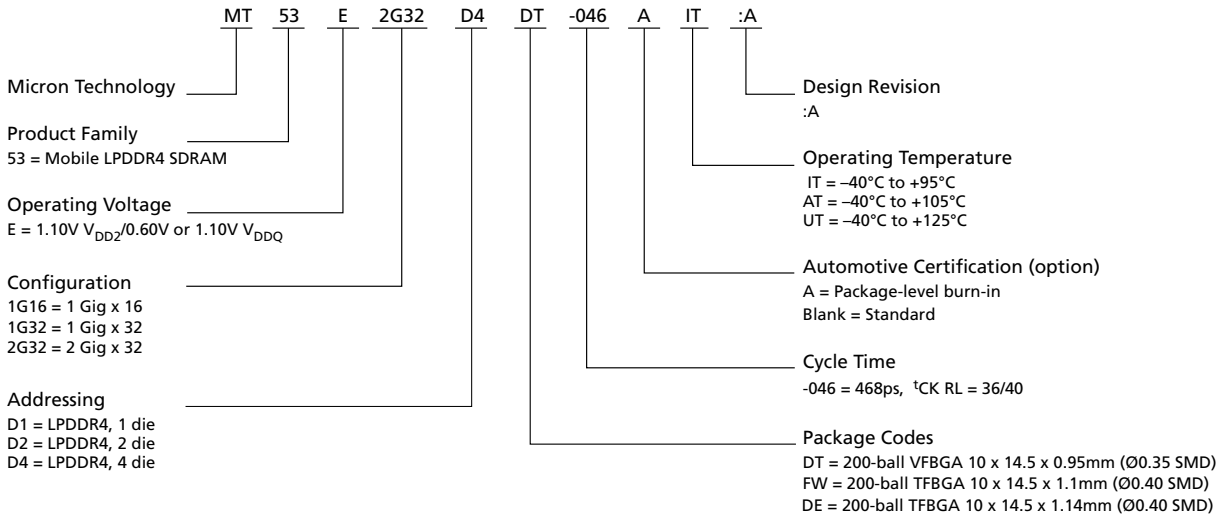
MT 53 E 2G32 D4 DT -046 A IT :A

Micron Technology

Product Family
53 = Mobile LPDDR4 SDRAM

Operating Voltage
E = 1.10V $V_{DD2}$/0.60V or 1.10V $V_{DDQ}$

Configuration
1G16 = 1 Gig x 16
1G32 = 1 Gig x 32
2G32 = 2 Gig x 32

Addressing
D1 = LPDDR4, 1 die
D2 = LPDDR4, 2 die
D4 = LPDDR4, 4 die

Design Revision
:A

Operating Temperature
IT = –40°C to +95°C
AT = –40°C to +105°C
UT = –40°C to +125°C

Automotive Certification (option)
A = Package-level burn-in
Blank = Standard

Cycle Time
-046 = 468ps, $^{t}$CK RL = 36/40

Package Codes
DT = 200-ball VFBGA 10 x 14.5 x 0.95mm (Ø0.35 SMD)
FW = 200-ball TFBGA 10 x 14.5 x 1.1mm (Ø0.40 SMD)
DE = 200-ball TFBGA 10 x 14.5 x 1.14mm (Ø0.40 SMD)